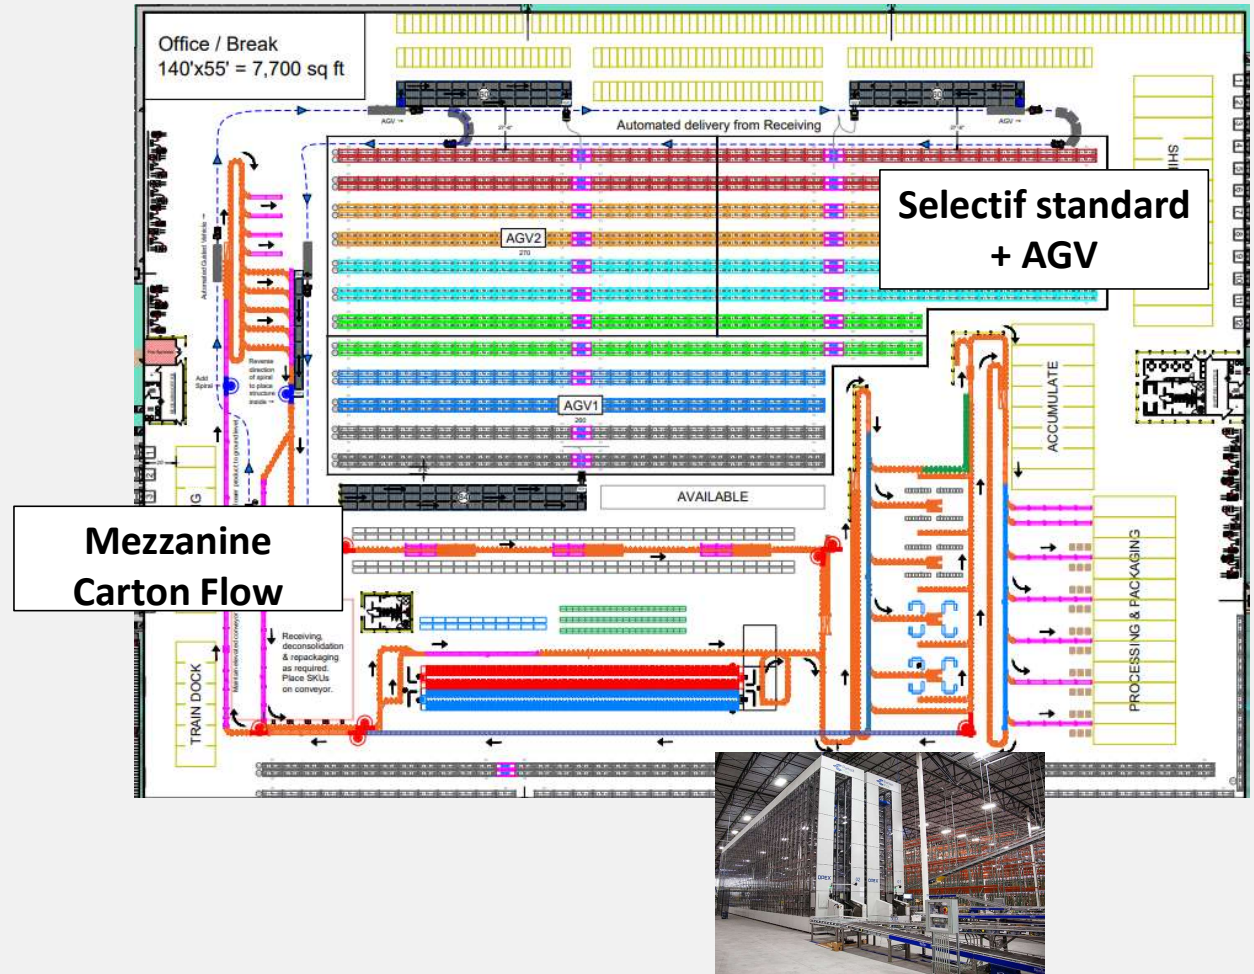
Office / Break
140'x55' = 7,700 sq ft

AGV

AGV

Automated delivery from Receiving

Selectif standard + AGV

SHI

AGV2
270

AGV1
200

Automated Guided Vehicle

Add Spiral

Reverse direction of spiral to place structure inside

ACCUMULATE

AVAILABLE

Mezzanine Carton Flow

Receiving, deconsolidation & repackaging as required. Place SKUs on conveyor.

TRAIN DOCK

PROCESSING & PACKAGING